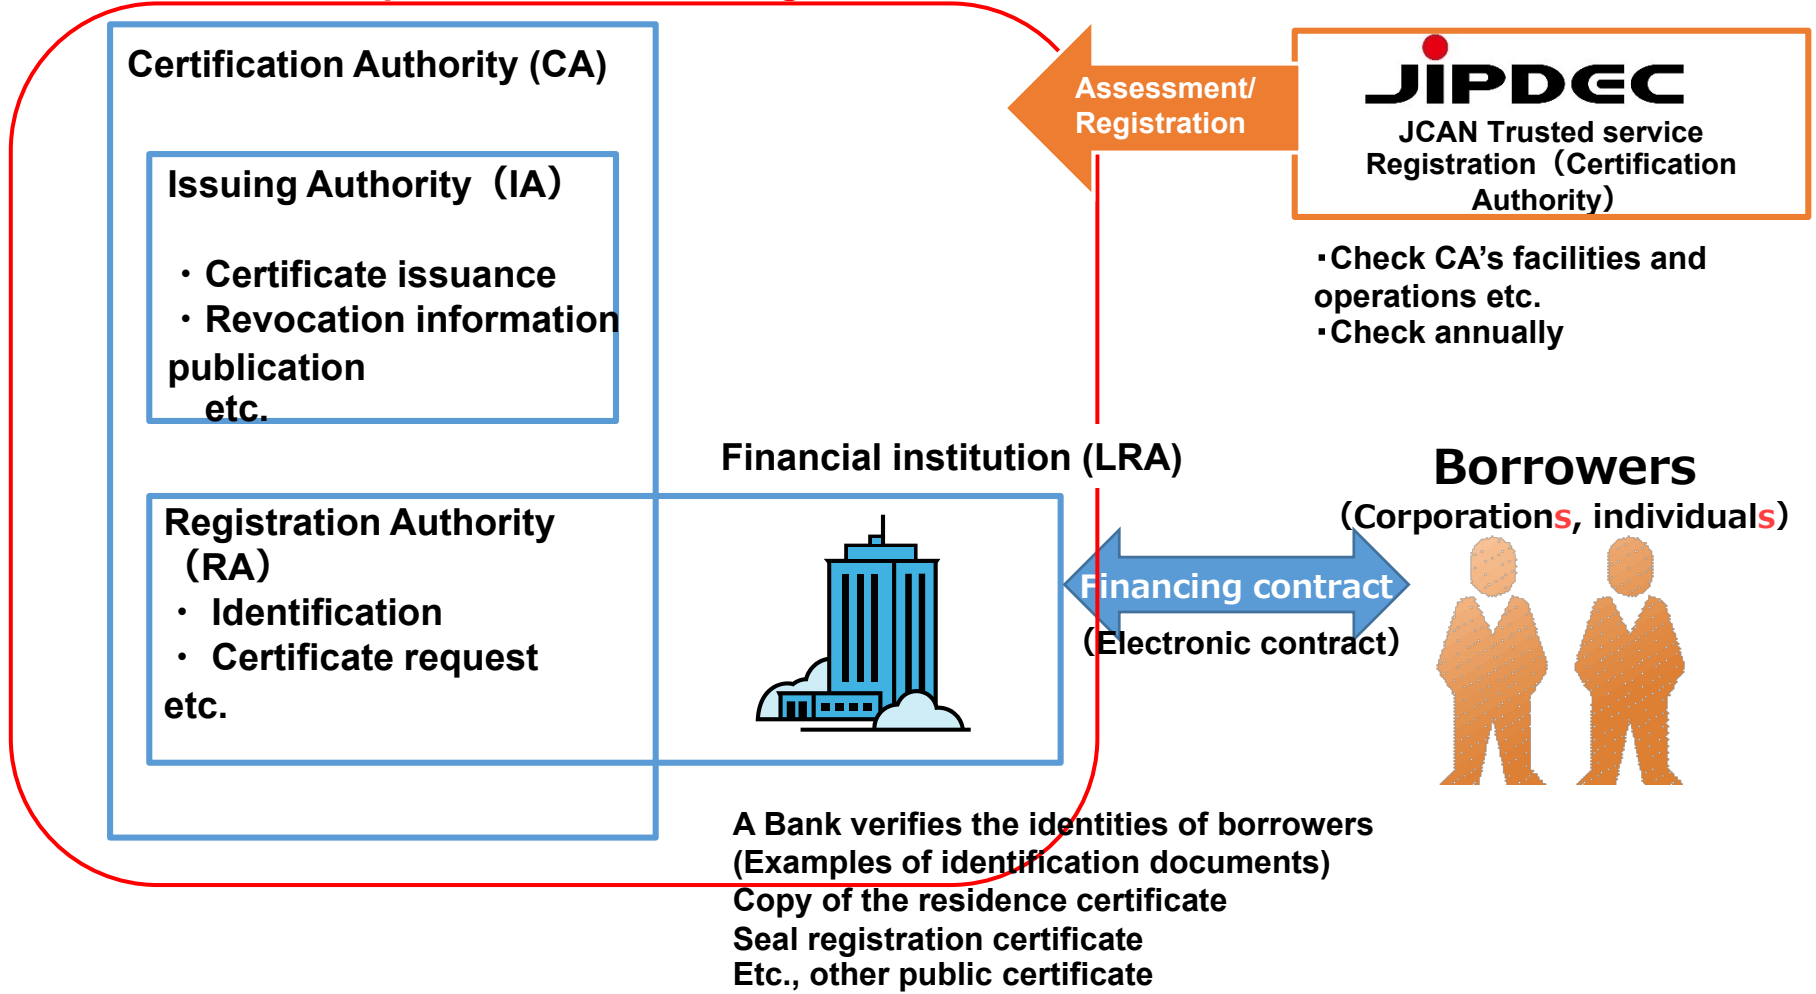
Certification Authority (CA)

Issuing Authority（IA）

・Certificate issuance
・Revocation information publication
etc.

Registration Authority（RA）
・ Identification
・ Certificate request
etc.

Assessment/ Registration

JIPDEC
JCAN Trusted service Registration（Certification Authority）

･Check CA’s facilities and operations etc.
･Check annually

Financial institution (LRA)

Borrowers
(Corporations, individuals)

Financing contract
(Electronic contract)

A Bank verifies the identities of borrowers
(Examples of identification documents)
Copy of the residence certificate
Seal registration certificate
Etc., other public certificate